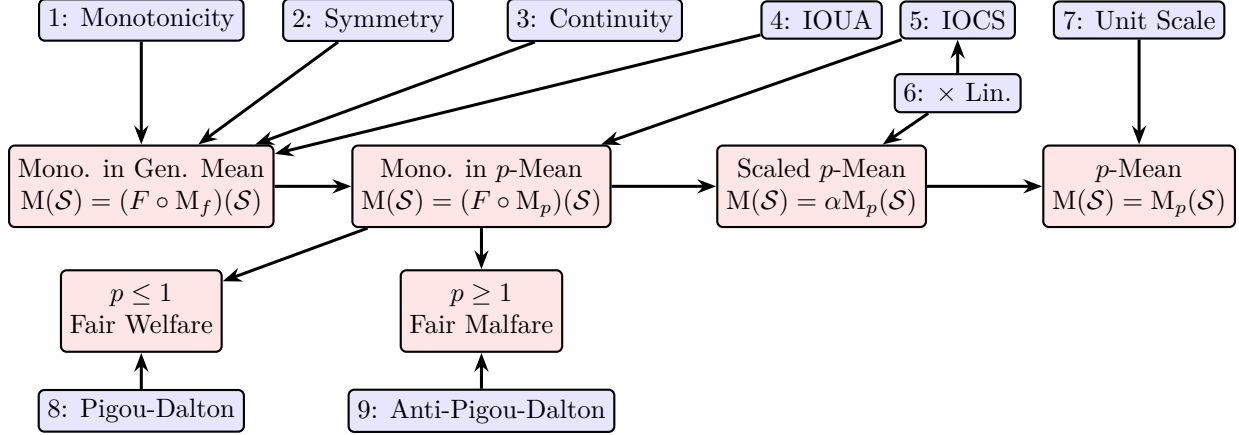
1: Monotonicity

2: Symmetry

3: Continuity

4: IOUA

5: IOCS

7: Unit Scale

6: $\times$ Lin.

Mono. in Gen. Mean
$\mathrm{M}(\mathcal{S}) = (F \circ \mathrm{M}_f)(\mathcal{S})$

Mono. in $p$-Mean
$\mathrm{M}(\mathcal{S}) = (F \circ \mathrm{M}_p)(\mathcal{S})$

Scaled $p$-Mean
$\mathrm{M}(\mathcal{S}) = \alpha \mathrm{M}_p(\mathcal{S})$

$p$-Mean
$\mathrm{M}(\mathcal{S}) = \mathrm{M}_p(\mathcal{S})$

$p \leq 1$
Fair Welfare

$p \geq 1$
Fair Malfare

8: Pigou-Dalton

9: Anti-Pigou-Dalton